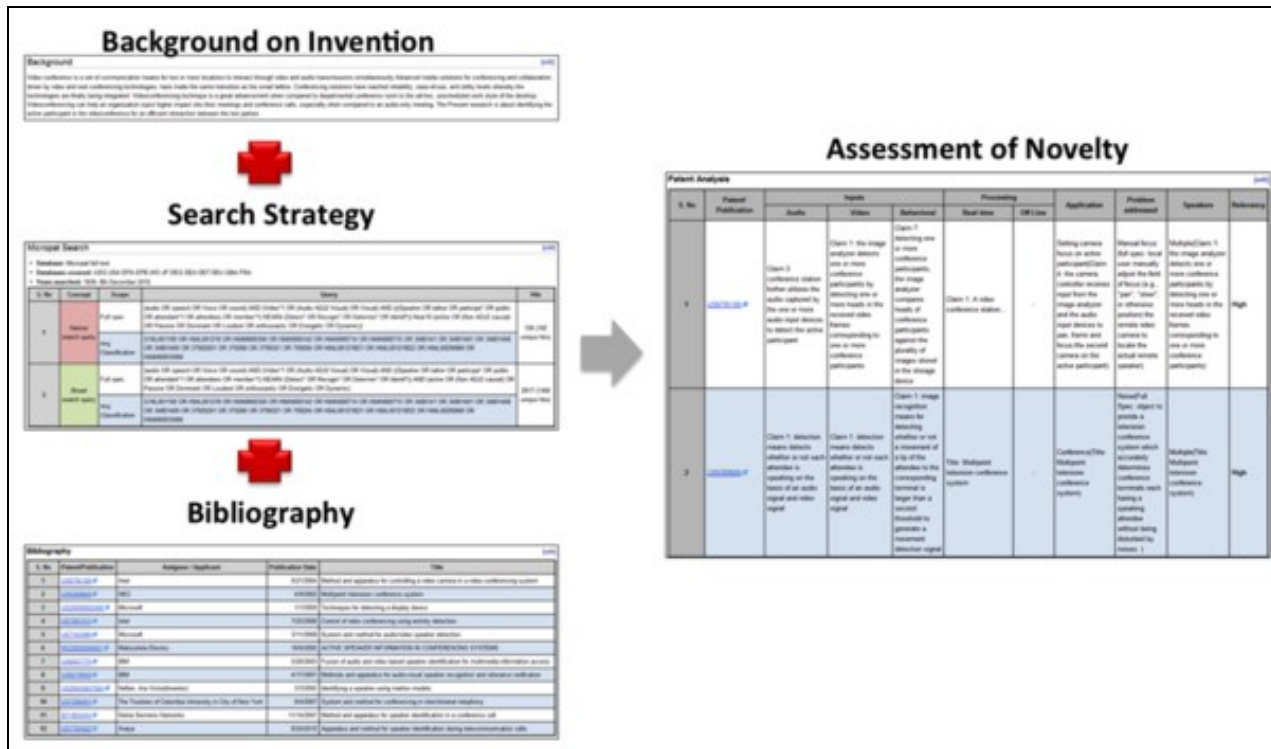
Background on Invention

Background [edit]

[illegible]

Search Strategy

Micropat Search [edit]

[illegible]

| S. No | Concept | Scope | Query | Hits |
|---|---|---|---|---|
| 1 | Narrow (search query) | Full spec | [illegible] | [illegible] |
| | | Any Classification | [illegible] | |
| 2 | Broad (search query) | Full spec | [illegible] | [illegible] |
| | | Any Classification | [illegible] | |

Bibliography

Bibliography [edit]

| S. No. | Patent/Publication | Assignee / Applicant | Publication Date | Title |
|---|---|---|---|---|
| 1 | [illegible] | Intel | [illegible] | Method and apparatus for controlling a video camera in a video conferencing system |
| 2 | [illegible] | NEC | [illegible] | Multipoint television conference system |
| 3 | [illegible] | Microsoft | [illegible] | Technique for detecting a display device |
| 4 | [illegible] | Intel | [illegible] | Control of video conferencing using activity detection |
| 5 | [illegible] | Microsoft | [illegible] | System and method for automatic speaker detection |
| 6 | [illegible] | Matsushita Electric | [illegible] | ACTIVE SPEAKER INFORMATION IN CONFERENCING SYSTEMS |
| 7 | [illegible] | IBM | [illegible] | Fusion of audio and video based speaker identification for multimedia information access |
| 8 | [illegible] | IBM | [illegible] | Methods and apparatus for audio-visual speaker recognition and utterance verification |
| 9 | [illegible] | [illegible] | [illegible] | Identifying a speaker using markov models |
| 10 | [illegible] | The Trustees of Columbia University in City of New York | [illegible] | System and method for conferencing in inter/internet telephony |
| 11 | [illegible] | Nokia Siemens Networks | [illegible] | Method and apparatus for speaker identification in a conference call |
| 12 | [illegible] | Avaya | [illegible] | Apparatus and method for speaker identification during telecommunication calls |

Assessment of Novelty

Patent Analysis [edit]

| S. No. | Patent Publication | Inputs: Audio | Inputs: Video | Inputs: Behavioral | Processing: Real time | Processing: Off Line | Application | Problem addressed | Speakers | Relevancy |
|---|---|---|---|---|---|---|---|---|---|---|
| 1 | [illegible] | Claim 3: conference station further utilizes the audio captured by the one or more audio input devices to detect the active participant | Claim 1: the image analyzer detects one or more conference participants by detecting one or more heads in the received video frames corresponding to one or more conference participants | Claim 7: detecting one or more conference participants, the image analyzer compares heads of conference participants against the plurality of images stored in the storage device | Claim 1: A video conference station... | - | Setting camera focus on active participant(Claim 1: the camera controller receives input from the image analyzer and the audio input devices to pan, frame and focus the second camera on the active participant) | Manual focus (full spec: local user manually adjust the field of focus (e.g., "pan", "zoom" or otherwise position) the remote video camera to locate the actual remote speaker) | Multiple(Claim 1: the image analyzer detects one or more conference participants by detecting one or more heads in the received video frames corresponding to one or more conference participants) | High |
| 2 | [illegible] | Claim 1: detection means detects whether or not each attendee is speaking on the basis of an audio signal and video signal | Claim 1: detection means detects whether or not each attendee is speaking on the basis of an audio signal and video signal | Claim 1: image recognition means for detecting whether or not a movement of a lip of the attendee to the corresponding terminal is larger than a second threshold to generate a movement detection signal | Title: Multipoint television conference system | - | Conference(Title: Multipoint television conference system) | Noise(Full Spec: object to provide a television conference system which accurately determines conference terminals each having a speaking attendee without being disturbed by noises. ) | Multiple(Title: Multipoint television conference system) | High |